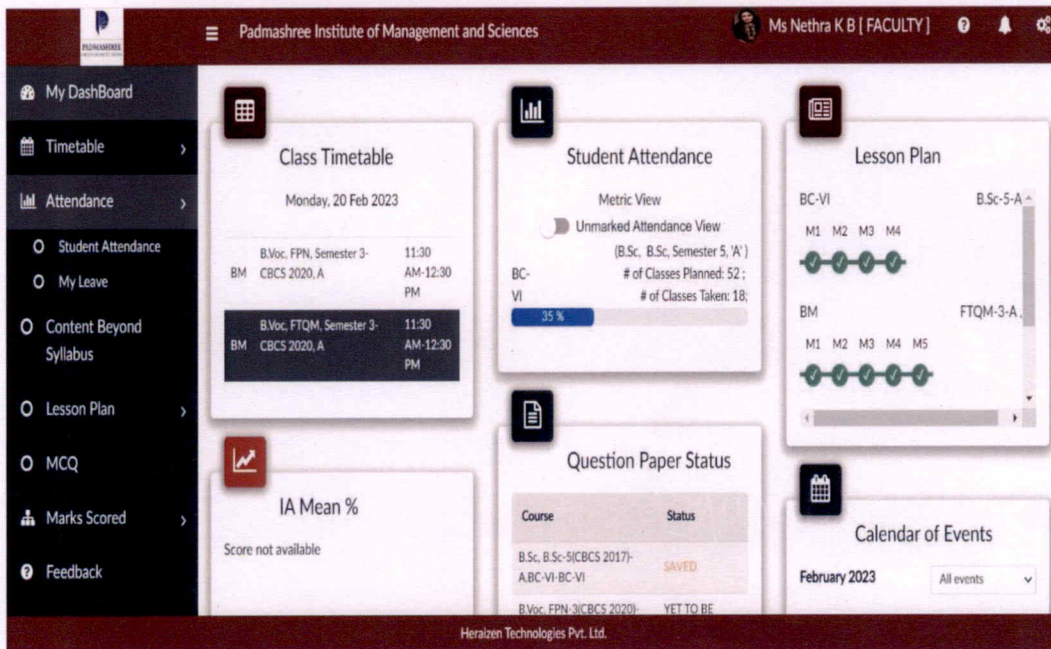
PADMASHREE

Padmashree Institute of Management and Sciences

Ms Nethra K B [ FACULTY ]

My DashBoard

Timetable

Attendance

Student Attendance

My Leave

Content Beyond Syllabus

Lesson Plan

MCQ

Marks Scored

Feedback

Class Timetable

Monday, 20 Feb 2023

| | | |
|---|---|---|
| BM | B.Voc. FPN, Semester 3-CBCS 2020, A | 11:30 AM-12:30 PM |
| BM | B.Voc. FTQM, Semester 3-CBCS 2020, A | 11:30 AM-12:30 PM |

Student Attendance

Metric View

Unmarked Attendance View

(B.Sc, B.Sc, Semester 5, 'A')

BC-VI # of Classes Planned: 52 ; # of Classes Taken: 18;

35 %

Lesson Plan

BC-VI B.Sc-5-A

M1 M2 M3 M4

BM FTQM-3-A

M1 M2 M3 M4 M5

IA Mean %

Score not available

Question Paper Status

| Course | Status |
|---|---|
| B.Sc, B.Sc-5(CBCS 2017)-A,BC-VI-BC-VI | SAVED |
| B.Voc. FPN-3(CBCS 2020)- | YET TO BE |

Calendar of Events

February 2023

All events

Heraizen Technologies Pvt. Ltd.